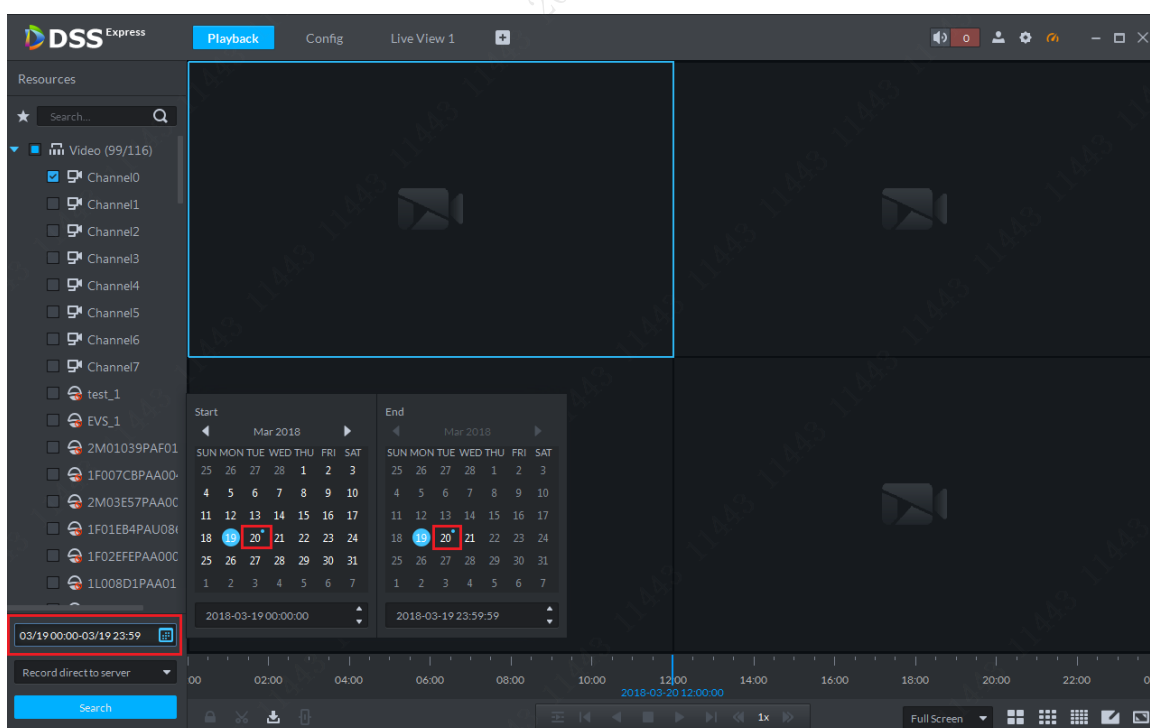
DSS Express
Playback
Config
Live View 1
0
Resources
Search...
Video (99/116)
Channel0
Channel1
Channel2
Channel3
Channel4
Channel5
Channel6
Channel7
test_1
EVS_1
2M01039PAF01
1F007CBPAA00
2M03E57PAA00
1F01EB4PAU08
1F02EFEPAA00
1L008D1PAA01
03/19 00:00-03/19 23:59
Record direct to server
Search

Start
Mar 2018
| SUN | MON | TUE | WED | THU | FRI | SAT |
|---|---|---|---|---|---|---|
| 25 | 26 | 27 | 28 | 1 | 2 | 3 |
| 4 | 5 | 6 | 7 | 8 | 9 | 10 |
| 11 | 12 | 13 | 14 | 15 | 16 | 17 |
| 18 | 19 | 20 | 21 | 22 | 23 | 24 |
| 25 | 26 | 27 | 28 | 29 | 30 | 31 |
| 1 | 2 | 3 | 4 | 5 | 6 | 7 |

2018-03-19 00:00:00

End
Mar 2018
| SUN | MON | TUE | WED | THU | FRI | SAT |
|---|---|---|---|---|---|---|
| 25 | 26 | 27 | 28 | 1 | 2 | 3 |
| 4 | 5 | 6 | 7 | 8 | 9 | 10 |
| 11 | 12 | 13 | 14 | 15 | 16 | 17 |
| 18 | 19 | 20 | 21 | 22 | 23 | 24 |
| 25 | 26 | 27 | 28 | 29 | 30 | 31 |
| 1 | 2 | 3 | 4 | 5 | 6 | 7 |

2018-03-19 23:59:59

00 02:00 04:00 06:00 08:00 10:00 12:00 14:00 16:00 18:00 20:00 22:00
2018-03-20 12:00:00
1x
Full Screen